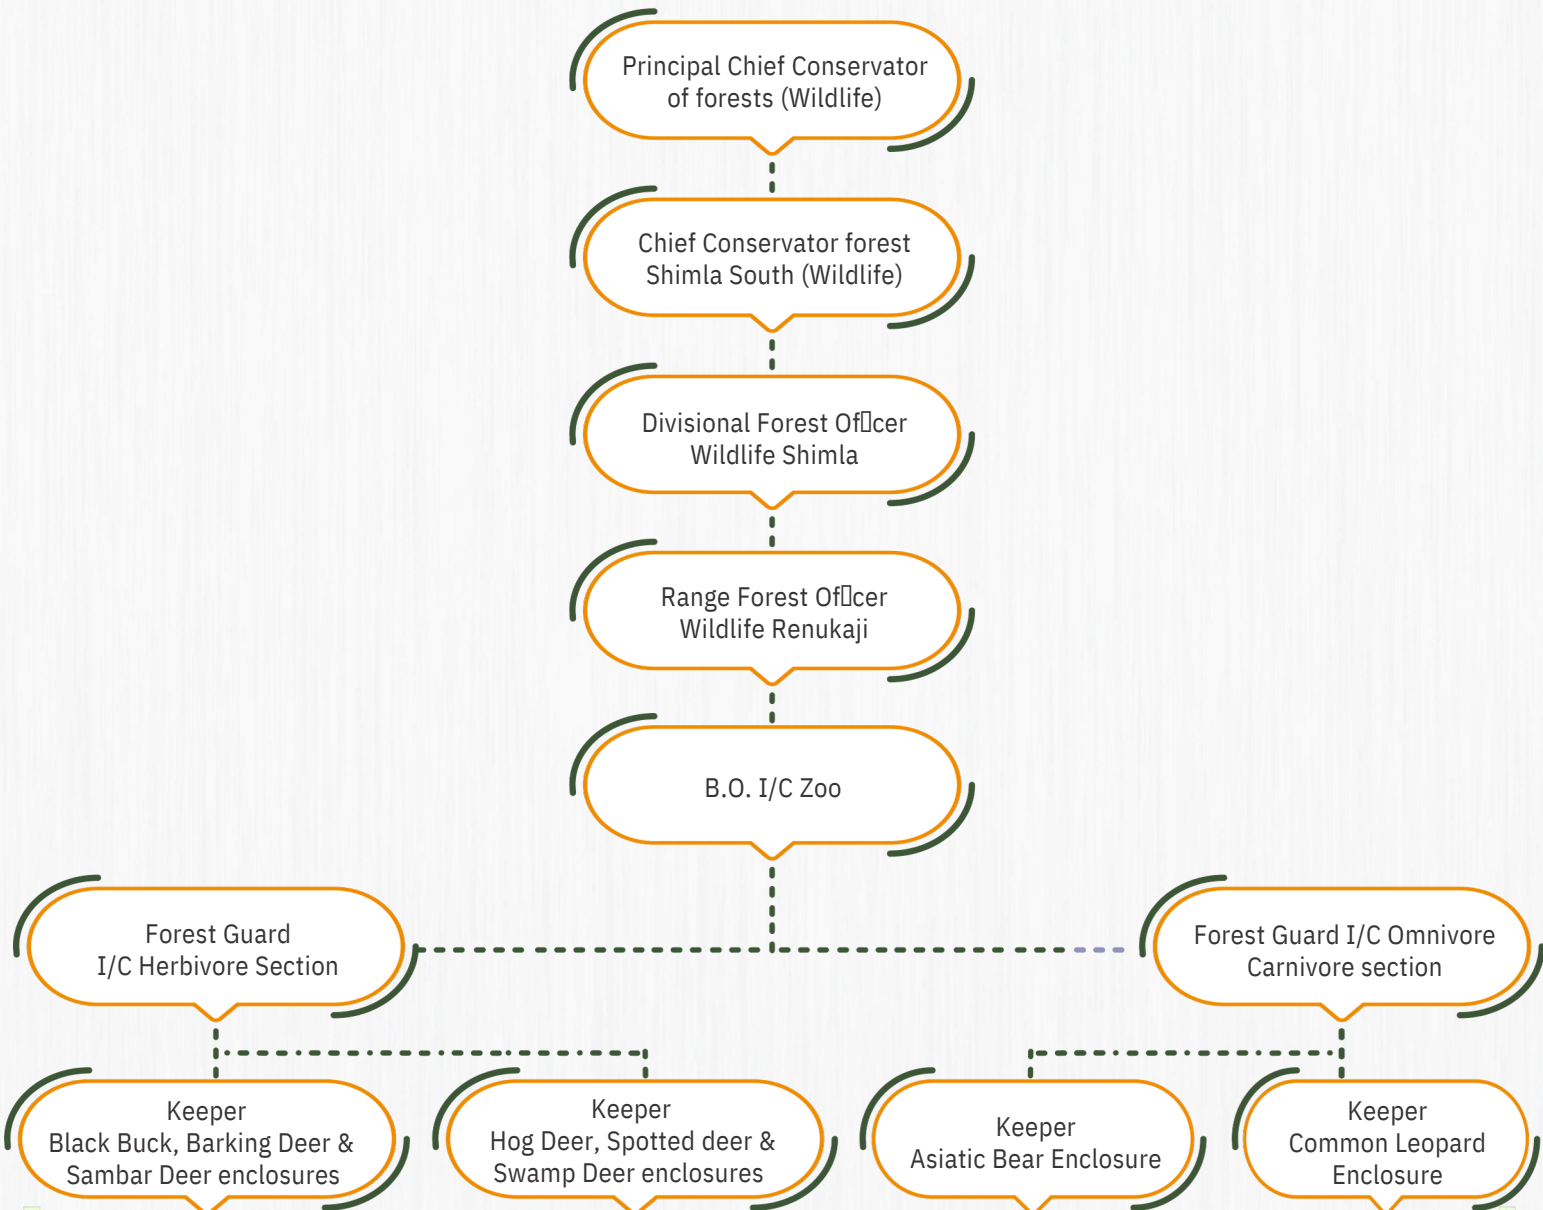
Principal Chief Conservator of forests (Wildlife)

Chief Conservator forest Shimla South (Wildlife)

Divisional Forest Of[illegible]cer Wildlife Shimla

Range Forest Of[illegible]cer Wildlife Renukaji

B.O. I/C Zoo

Forest Guard I/C Herbivore Section

Forest Guard I/C Omnivore Carnivore section

Keeper Black Buck, Barking Deer & Sambar Deer enclosures

Keeper Hog Deer, Spotted deer & Swamp Deer enclosures

Keeper Asiatic Bear Enclosure

Keeper Common Leopard Enclosure